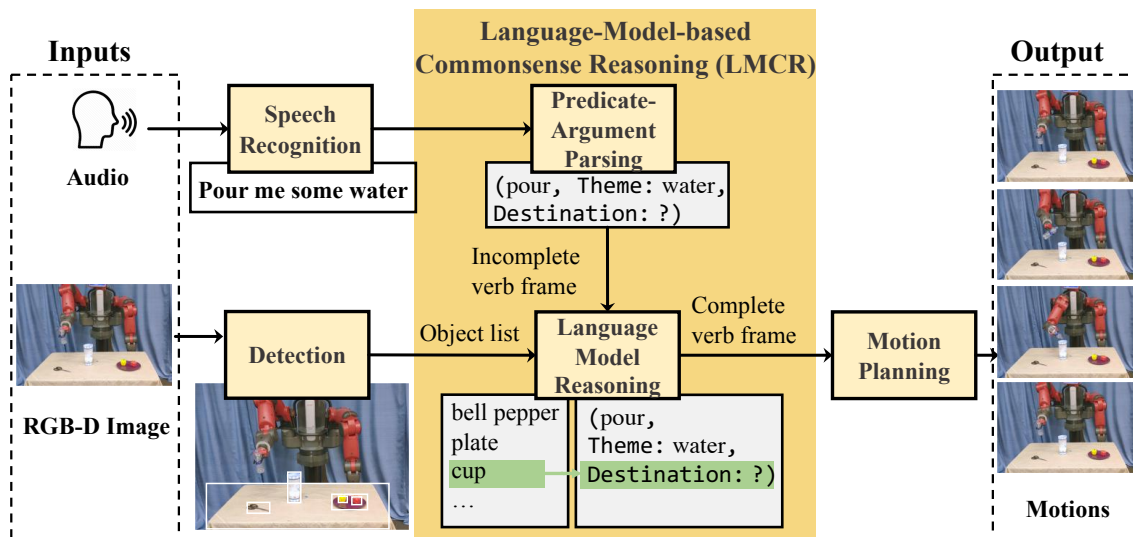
Inputs

Audio

RGB-D Image

Speech Recognition

Pour me some water

Detection

Language-Model-based Commonsense Reasoning (LMCR)

Predicate-Argument Parsing

(pour, Theme: water, Destination: ?)

Incomplete verb frame

Object list

Language Model Reasoning

Complete verb frame

bell pepper
plate
cup
…

(pour,
Theme: water,
Destination: ?)

Motion Planning

Output

Motions